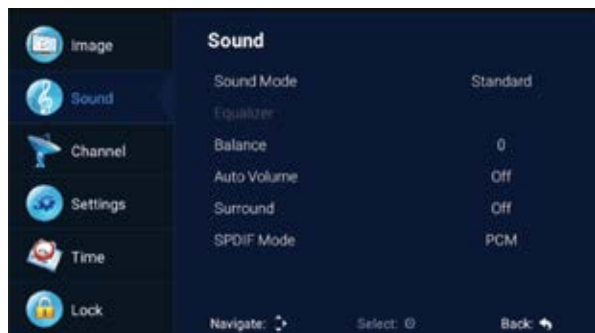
Image
Sound
Channel
Settings
Time
Lock

Sound

| Sound Mode | Standard |
|---|---|
| Equalizer | |
| Balance | 0 |
| Auto Volume | Off |
| Surround | Off |
| SPDIF Mode | PCM |

Navigate:
Select:
Back